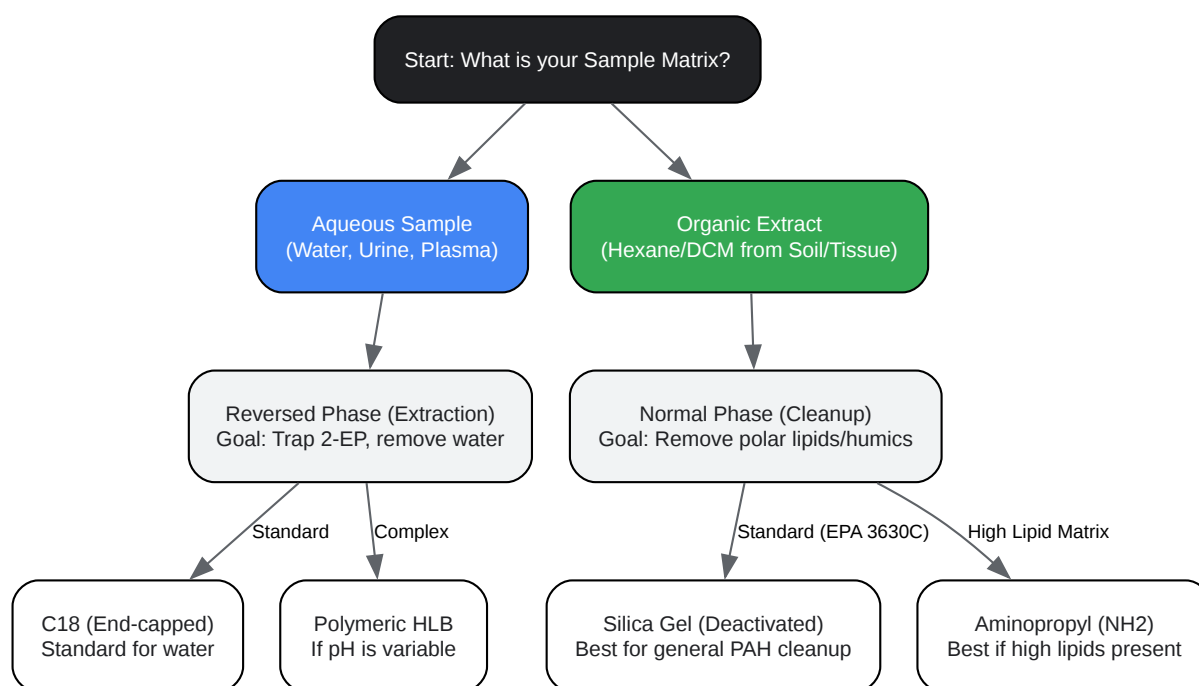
Start: What is your Sample Matrix?

Aqueous Sample
(Water, Urine, Plasma)

Organic Extract
(Hexane/DCM from Soil/Tissue)

Reversed Phase (Extraction)
Goal: Trap 2-EP, remove water

Normal Phase (Cleanup)
Goal: Remove polar lipids/humics

Standard

Complex

Standard (EPA 3630C)

High Lipid Matrix

C18 (End-capped)
Standard for water

Polymeric HLB
If pH is variable

Silica Gel (Deactivated)
Best for general PAH cleanup

Aminopropyl (NH2)
Best if high lipids present